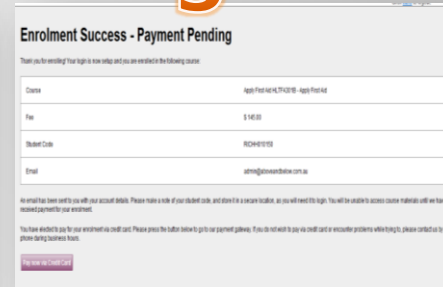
Enrolment Success - Payment Pending

Thank you for enrolling! Your login is now setup and you are enrolled in the following course:

| Course | Apply First Aid HLTFA311A - Apply First Aid |
|---|---|
| Fee | $ 145.00 |
| Student Code | RICHH010158 |
| Email | admin@aboveandbelow.com.au |

An email has been sent to you with your account details. Please make a note of your student code, and store it in a secure location, as you will need it to login. You will be unable to access course materials until we have received payment for your enrolment.

You have elected to pay for your enrolment via credit card. Please press the button below to go to our payment gateway. If you do not wish to pay via credit card or encounter problems while trying to, please contact us by phone during business hours.

Pay now via Credit Card